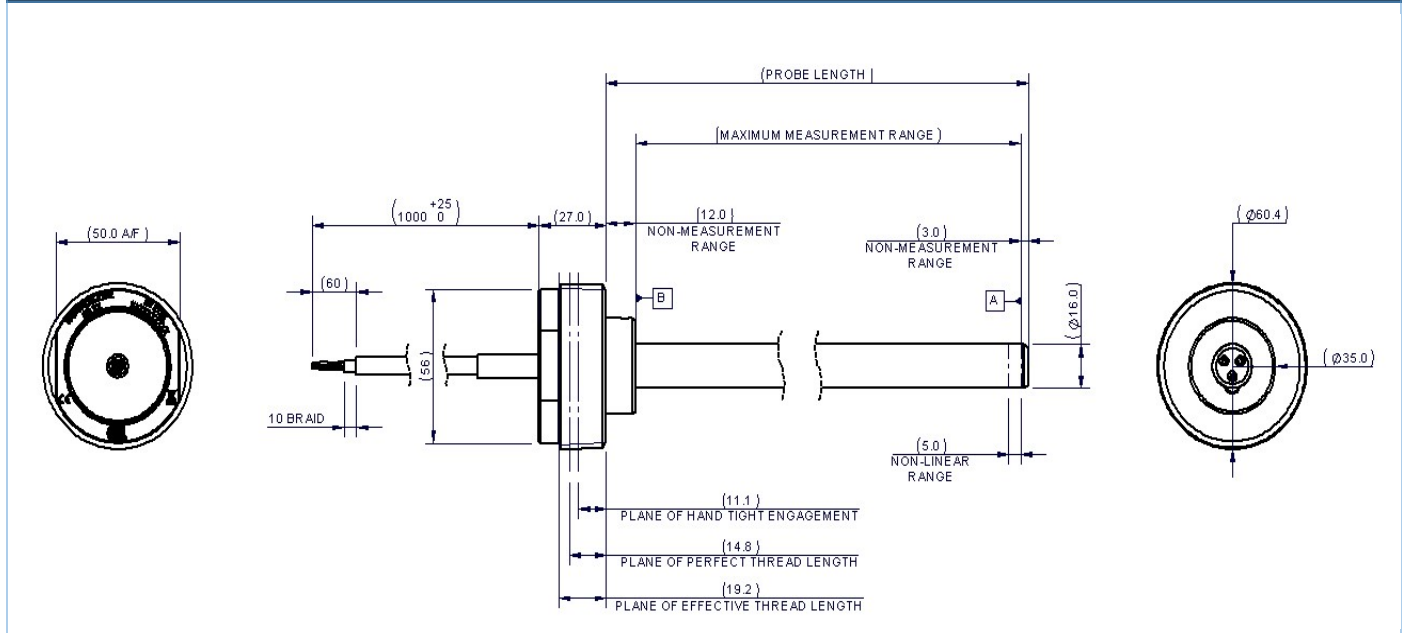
(50.0 A/F)

(PROBE LENGTH)

(MAXIMUM MEASUREMENT RANGE)

$(1000\ ^{+25}_{\ 0})$

(27.0)

(12.0)
NON-MEASUREMENT RANGE

(3.0)
NON-MEASUREMENT RANGE

(Ø60.4)

(60)

B

A

(Ø16.0)

(56)

(Ø35.0)

10 BRAID

(5.0)
NON-LINEAR RANGE

(11.1)
PLANE OF HAND TIGHT ENGAGEMENT

(14.8)
PLANE OF PERFECT THREAD LENGTH

(19.2)
PLANE OF EFFECTIVE THREAD LENGTH